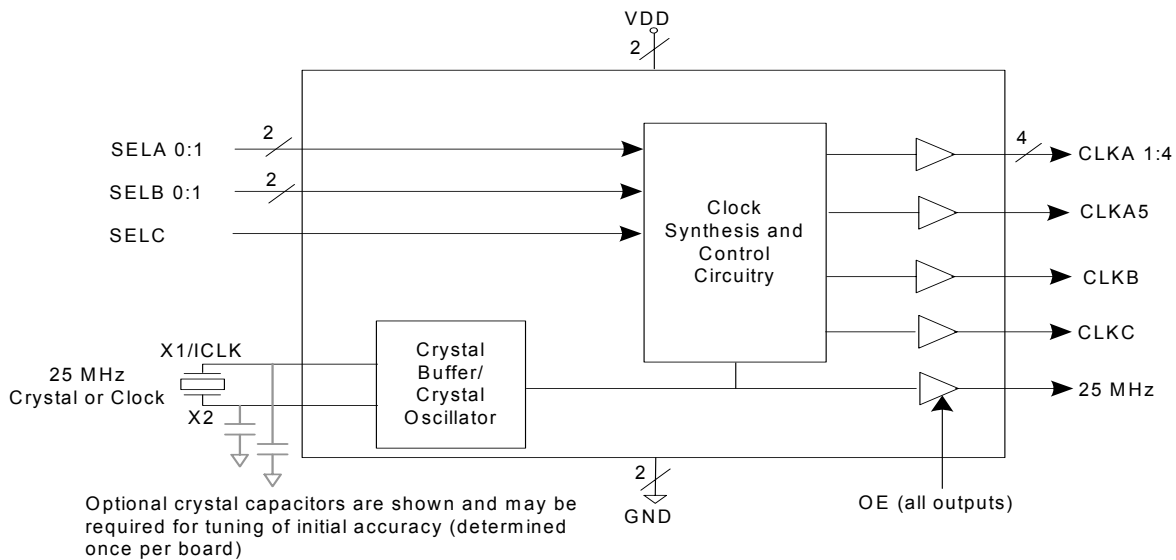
VDD
2
2
SELA 0:1
2
SELB 0:1
SELC
Clock Synthesis and Control Circuitry
4
CLKA 1:4
CLKA5
CLKB
CLKC
X1/ICLK
25 MHz Crystal or Clock
X2
Crystal Buffer/ Crystal Oscillator
25 MHz
2
GND
OE (all outputs)
Optional crystal capacitors are shown and may be required for tuning of initial accuracy (determined once per board)